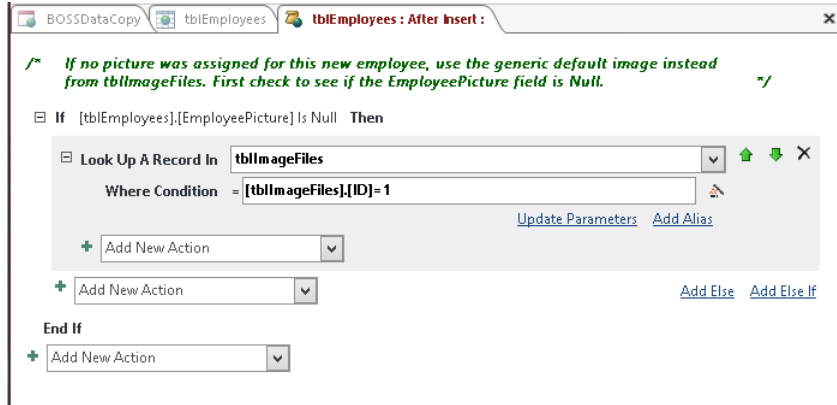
BOSSDataCopy | tblEmployees | tblEmployees : After Insert : ×

/* If no picture was assigned for this new employee, use the generic default image instead from tblImageFiles. First check to see if the EmployeePicture field is Null. */

⊟ If [tblEmployees].[EmployeePicture] Is Null Then

⊟ Look Up A Record In tblImageFiles

Where Condition = [tblImageFiles].[ID]=1

Update Parameters Add Alias

+ Add New Action

+ Add New Action

Add Else Add Else If

End If

+ Add New Action